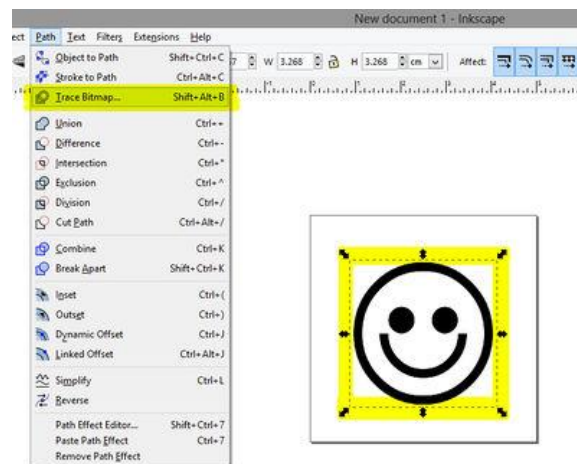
New document 1 - Inkscape

ect Path Text Filters Extensions Help

7 W 3.268 H 3.268 cm Affect:

| | |
|---|---|
| Object to Path | Shift+Ctrl+C |
| Stroke to Path | Ctrl+Alt+C |
| Trace Bitmap... | Shift+Alt+B |
| Union | Ctrl++ |
| Difference | Ctrl+- |
| Intersection | Ctrl+* |
| Exclusion | Ctrl+^ |
| Division | Ctrl+/ |
| Cut Path | Ctrl+Alt+/ |
| Combine | Ctrl+K |
| Break Apart | Shift+Ctrl+K |
| Inset | Ctrl+( |
| Outset | Ctrl+) |
| Dynamic Offset | Ctrl+J |
| Linked Offset | Ctrl+Alt+J |
| Simplify | Ctrl+L |
| Reverse | |
| Path Effect Editor... | Shift+Ctrl+7 |
| Paste Path Effect | Ctrl+7 |
| Remove Path Effect | |